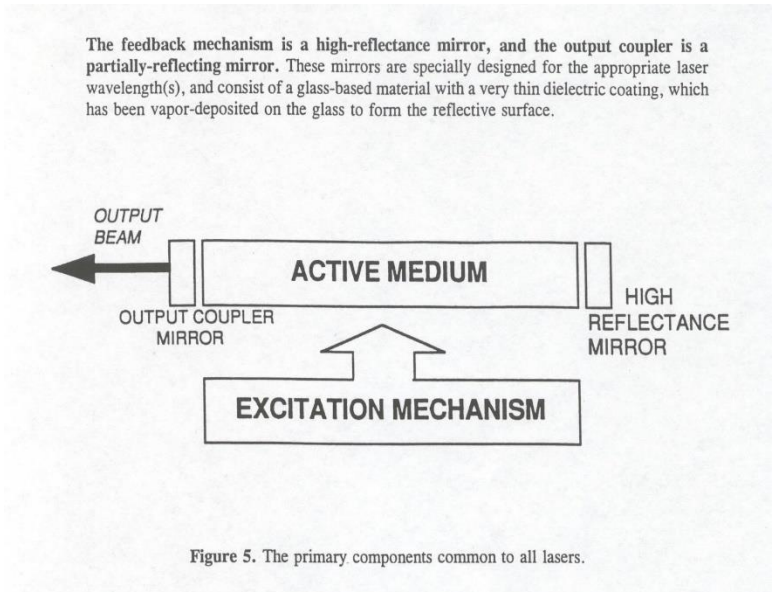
The feedback mechanism is a high-reflectance mirror, and the output coupler is a partially-reflecting mirror. These mirrors are specially designed for the appropriate laser wavelength(s), and consist of a glass-based material with a very thin dielectric coating, which has been vapor-deposited on the glass to form the reflective surface.

OUTPUT BEAM

ACTIVE MEDIUM

OUTPUT COUPLER MIRROR

HIGH REFLECTANCE MIRROR

EXCITATION MECHANISM

Figure 5. The primary components common to all lasers.